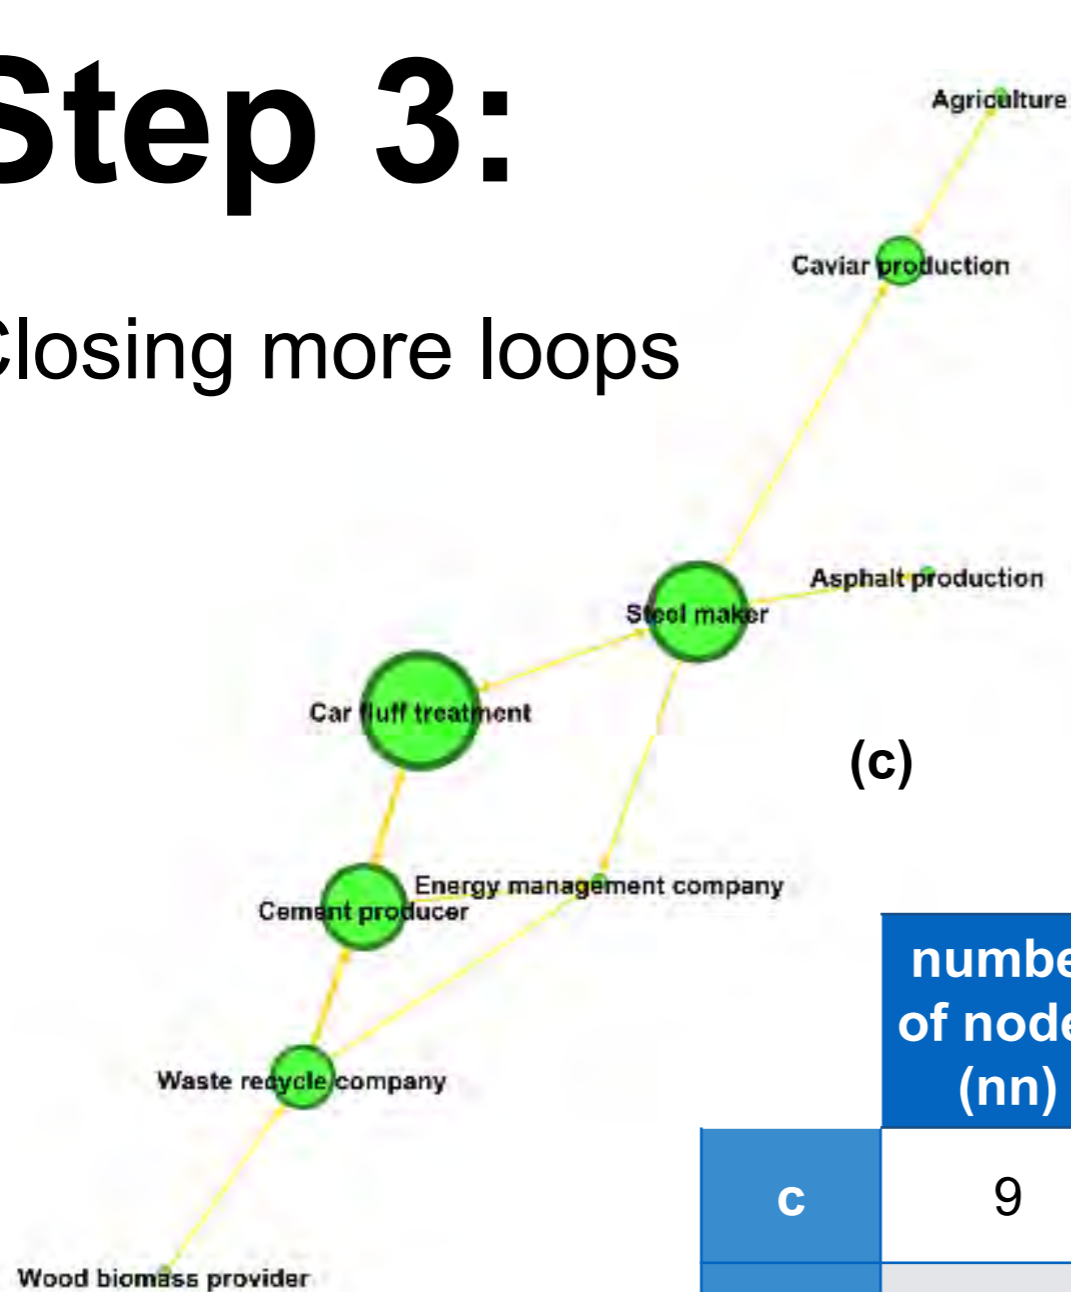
Step 3:

Closing more loops

Agriculture

Caviar production

Asphalt production

Steel maker

Car fluff treatment

(c)

Energy management company

Cement producer

Waste recycle company

Wood biomass provider

| | numbe of node (nn) |
|---|---|
| c | 9 |